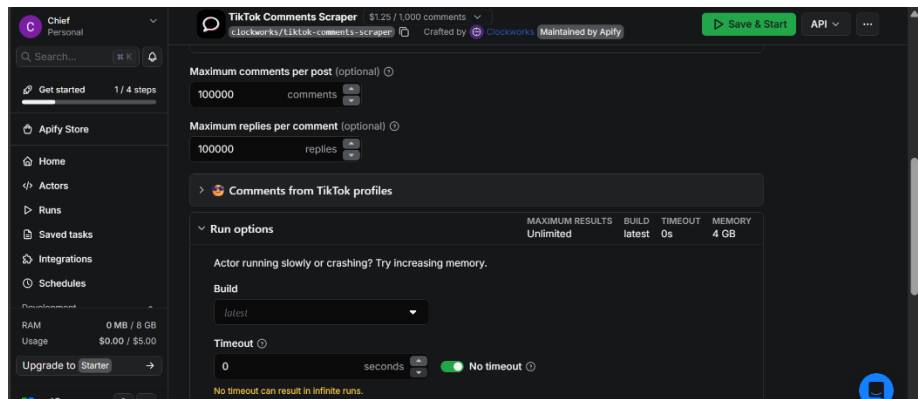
C Chief
Personal

Search... ⌘K

Get started 1 / 4 steps

Apify Store

Home
Actors
Runs
Saved tasks
Integrations
Schedules
Development

RAM 0 MB / 8 GB
Usage $0.00 / $5.00

Upgrade to Starter →

TikTok Comments Scraper $1.25 / 1,000 comments
clockworks/tiktok-comments-scraper Crafted by Clockworks Maintained by Apify

Save & Start API ···

Maximum comments per post (optional)
100000 comments

Maximum replies per comment (optional)
100000 replies

Comments from TikTok profiles

Run options

| MAXIMUM RESULTS | BUILD | TIMEOUT | MEMORY |
|---|---|---|---|
| Unlimited | latest | 0s | 4 GB |

Actor running slowly or crashing? Try increasing memory.

Build
latest

Timeout
0 seconds No timeout

No timeout can result in infinite runs.